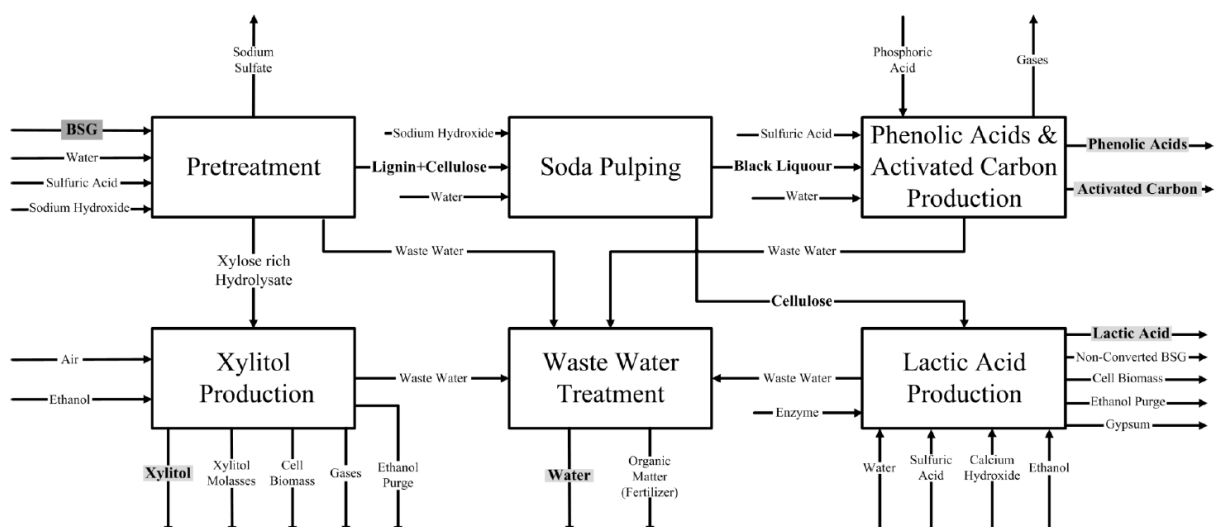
Sodium Sulfate

BSG
Water
Sulfuric Acid
Sodium Hydroxide

Pretreatment

Lignin+Cellulose

Sodium Hydroxide

Water

Soda Pulping

Black Liquour

Phosphoric Acid

Gases

Sulfuric Acid

Water

Phenolic Acids & Activated Carbon Production

Phenolic Acids

Activated Carbon

Xylose rich Hydrolysate

Waste Water

Waste Water

Cellulose

Air

Ethanol

Xylitol Production

Waste Water

Waste Water Treatment

Waste Water

Enzyme

Lactic Acid Production

Lactic Acid

Non-Converted BSG

Cell Biomass

Ethanol Purge

Gypsum

Xylitol

Xylitol Molasses

Cell Biomass

Gases

Ethanol Purge

Water

Organic Matter (Fertilizer)

Water

Sulfuric Acid

Calcium Hydroxide

Ethanol